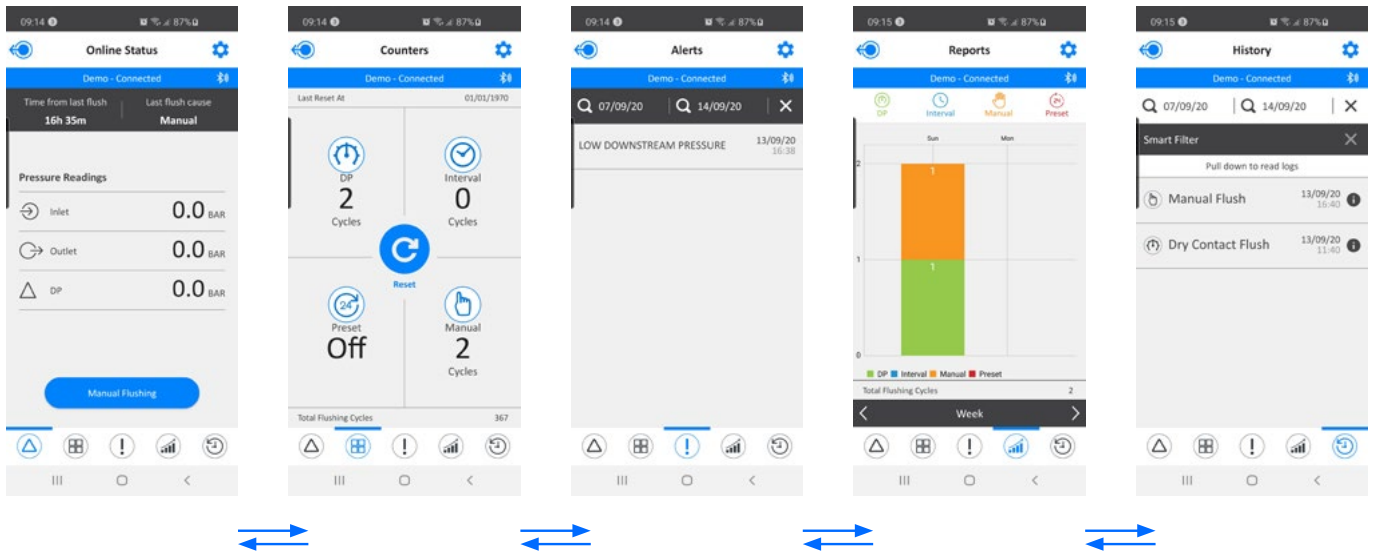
09:14 87%

Online Status

Demo - Connected

Time from last flush
16h 35m

Last flush cause
Manual

Pressure Readings

Inlet 0.0 BAR

Outlet 0.0 BAR

DP 0.0 BAR

Manual Flushing

III ○ <

09:14 87%

Counters

Demo - Connected

Last Reset At 01/01/1970

DP
2
Cycles

Interval
0
Cycles

Reset

Preset
Off

Manual
2
Cycles

Total Flushing Cycles 367

III ○ <

09:14 87%

Alerts

Demo - Connected

07/09/20 14/09/20

LOW DOWNSTREAM PRESSURE 13/09/20 16:38

III ○ <

09:15 87%

Reports

Demo - Connected

DP Interval Manual Preset

Sun Mon

2

1

0

1

1

DP Interval Manual Preset

Total Flushing Cycles 2

Week

III ○ <

09:15

History

Demo - Connected

07/09/20 14/09/20

Smart Filter

Pull down to read logs

Manual Flush 13/09/20 16:40

Dry Contact Flush 13/09/20 11:40

III ○ <